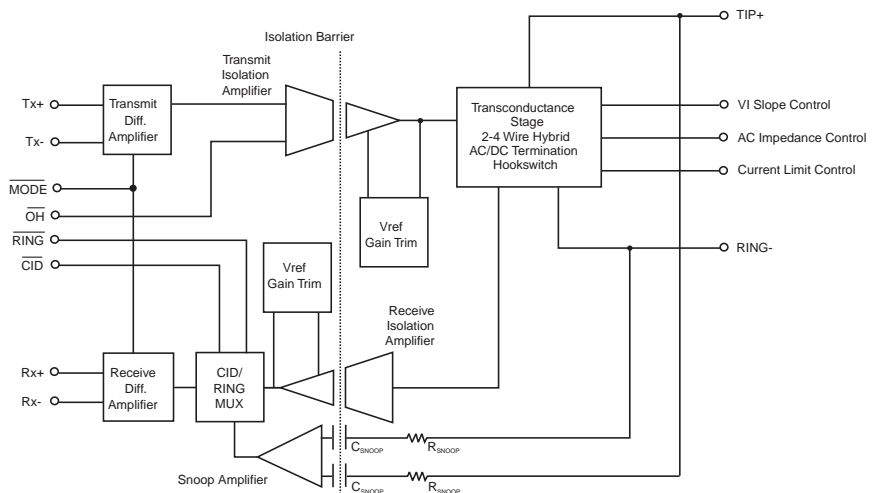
Isolation Barrier

TIP+

Transmit Isolation Amplifier

Tx+

Tx-

Transmit Diff. Amplifier

Transconductance Stage 2-4 Wire Hybrid AC/DC Termination Hookswitch

VI Slope Control

AC Impedance Control

Current Limit Control

$\overline{MODE}$

$\overline{OH}$

$\overline{RING}$

$\overline{CID}$

Vref Gain Trim

RING-

Vref Gain Trim

Receive Isolation Amplifier

Rx+

Rx-

Receive Diff. Amplifier

CID/ RING MUX

$C_{SNOOP}$

$R_{SNOOP}$

Snoop Amplifier

$C_{SNOOP}$

$R_{SNOOP}$